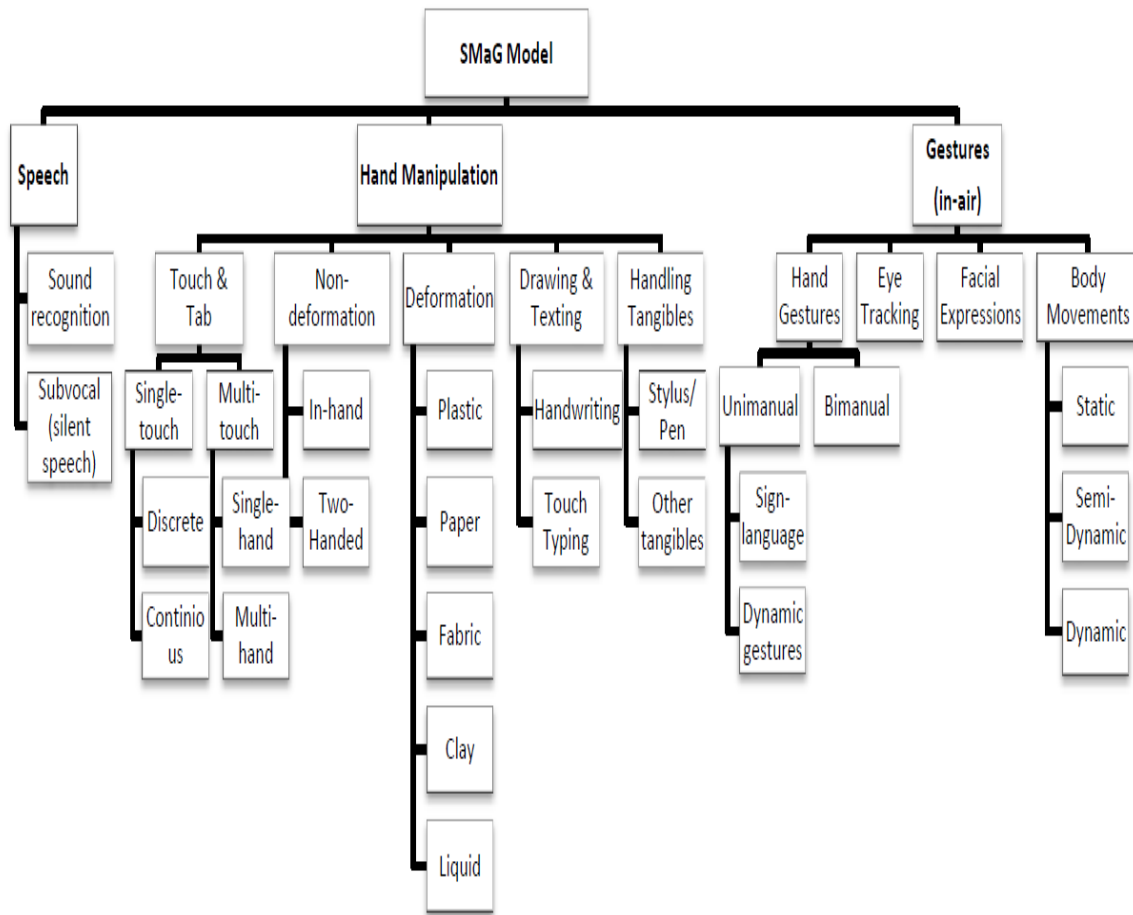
SMaG Model

Speech

Sound recognition

Subvocal (silent speech)

Hand Manipulation

Touch & Tab

Single-touch

Discrete

Continio us

Multi-touch

Single-hand

Multi-hand

Non-deformation

In-hand

Two-Handed

Deformation

Plastic

Paper

Fabric

Clay

Liquid

Drawing & Texting

Handwriting

Touch Typing

Handling Tangibles

Stylus/ Pen

Other tangibles

Gestures (in-air)

Hand Gestures

Unimanual

Sign-language

Dynamic gestures

Bimanual

Eye Tracking

Facial Expressions

Body Movements

Static

Semi-Dynamic

Dynamic